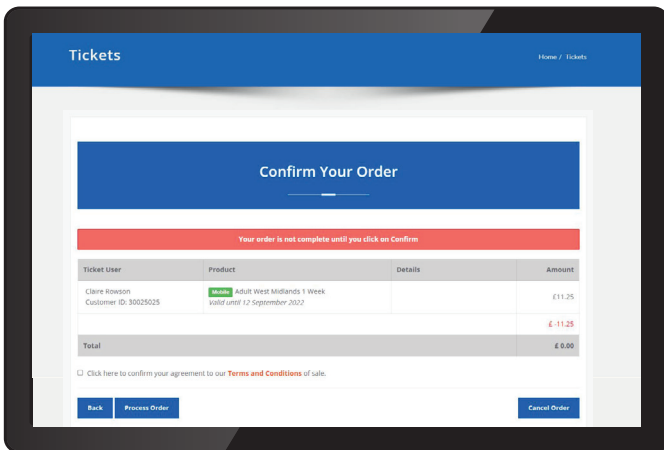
Tickets

Home / Tickets

Confirm Your Order

Your order is not complete until you click on Confirm

| Ticket User | Product | Details | Amount |
|---|---|---|---|
| Claire Rowson Customer ID: 30025025 | Mobile Adult West Midlands 1 Week *Valid until 12 September 2022* | | £11.25 |
| | | | £ -11.25 |
| Total | | | £ 0.00 |

Click here to confirm your agreement to our Terms and Conditions of sale.

Back Process Order Cancel Order